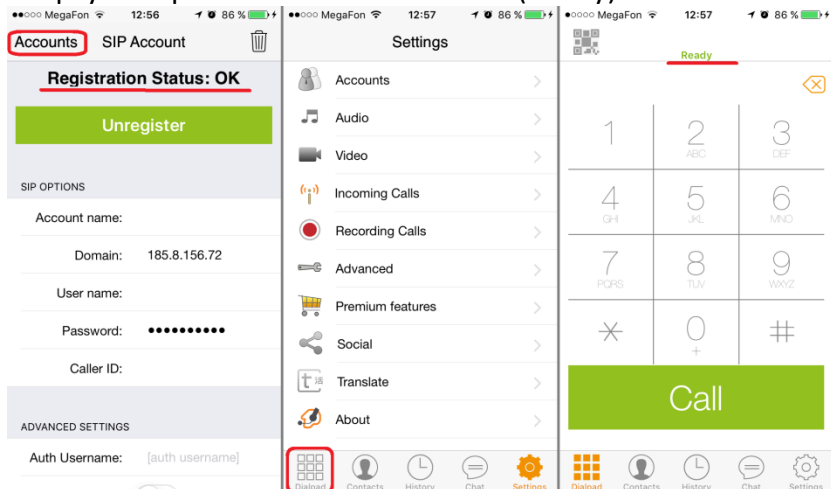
●●○○○ MegaFon 12:56 86 %
Accounts SIP Account
Registration Status: OK
Unregister
SIP OPTIONS
Account name:
Domain: 185.8.156.72
User name:
Password: ●●●●●●●●●●
Caller ID:
ADVANCED SETTINGS
Auth Username: [auth username]

●●○○○ MegaFon 12:57 86 %
Settings
Accounts
Audio
Video
Incoming Calls
Recording Calls
Advanced
Premium features
Social
Translate
About
Dialpad Contacts History Chat Settings

●●○○○ MegaFon 12:57 86 %
Ready
1
2 ABC
3 DEF
4 GHI
5 JKL
6 MNO
7 PQRS
8 TUV
9 WXYZ
*
0 +
#
Call
Dialpad Contacts History Chat Settings